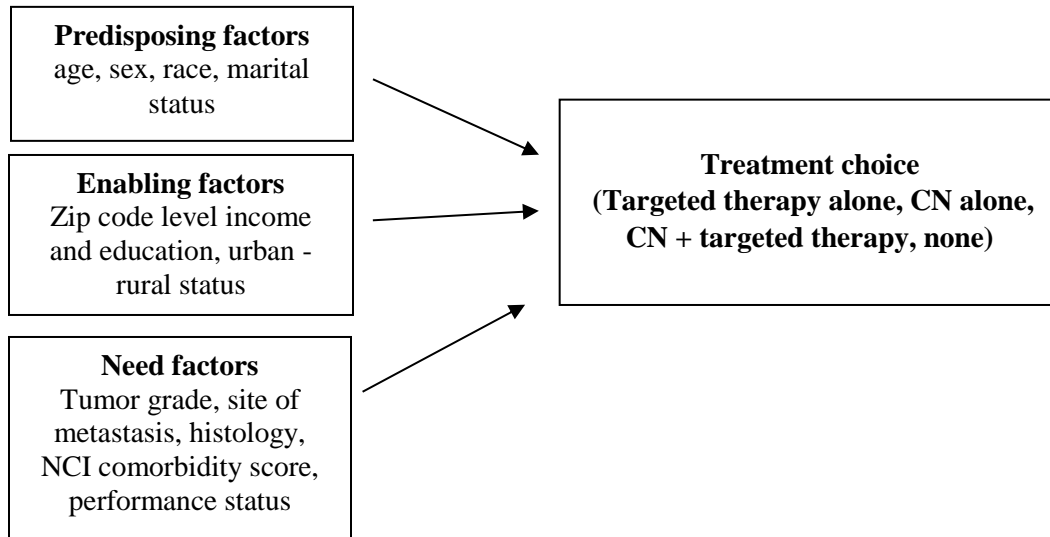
**Predisposing factors**
age, sex, race, marital status

**Enabling factors**
Zip code level income and education, urban - rural status

**Need factors**
Tumor grade, site of metastasis, histology, NCI comorbidity score, performance status

**Treatment choice**
**(Targeted therapy alone, CN alone, CN + targeted therapy, none)**